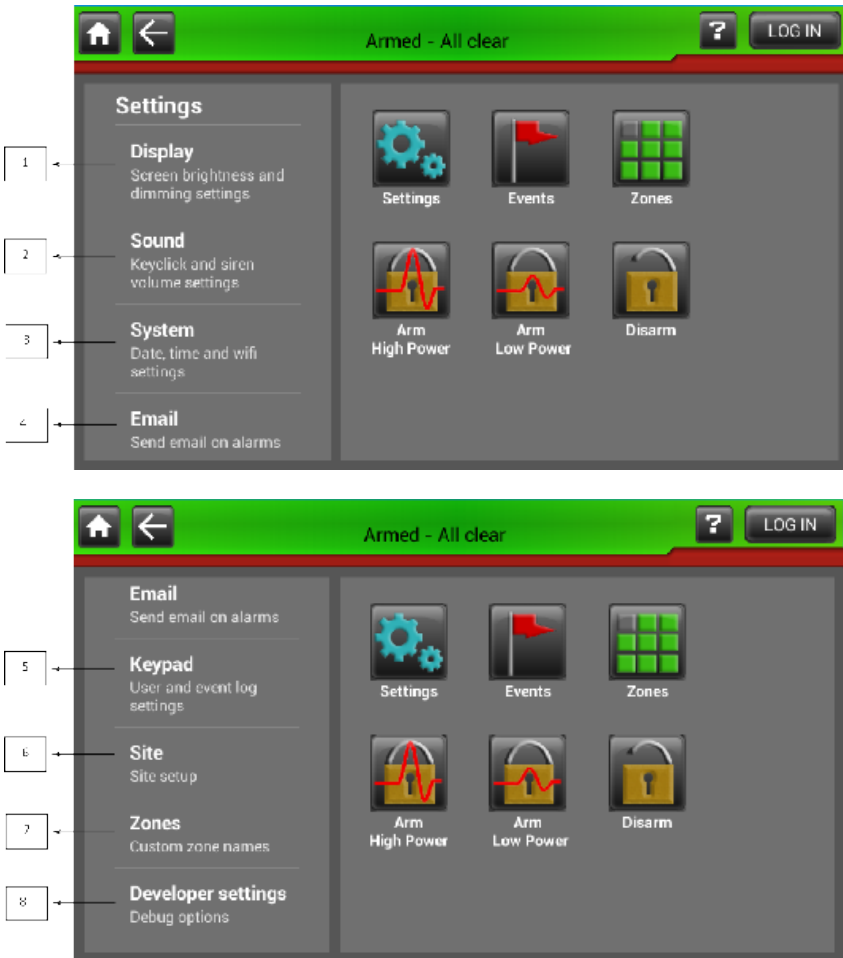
?
LOG IN
Armed - All clear

Settings

1
Display
Screen brightness and dimming settings

2
Sound
Keyclick and siren volume settings

3
System
Date, time and wifi settings

4
Email
Send email on alarms

Settings
Events
Zones

Arm
High Power

Arm
Low Power

Disarm

?
LOG IN
Armed - All clear

Email
Send email on alarms

5
Keypad
User and event log settings

6
Site
Site setup

7
Zones
Custom zone names

8
Developer settings
Debug options

Settings
Events
Zones

Arm
High Power

Arm
Low Power

Disarm